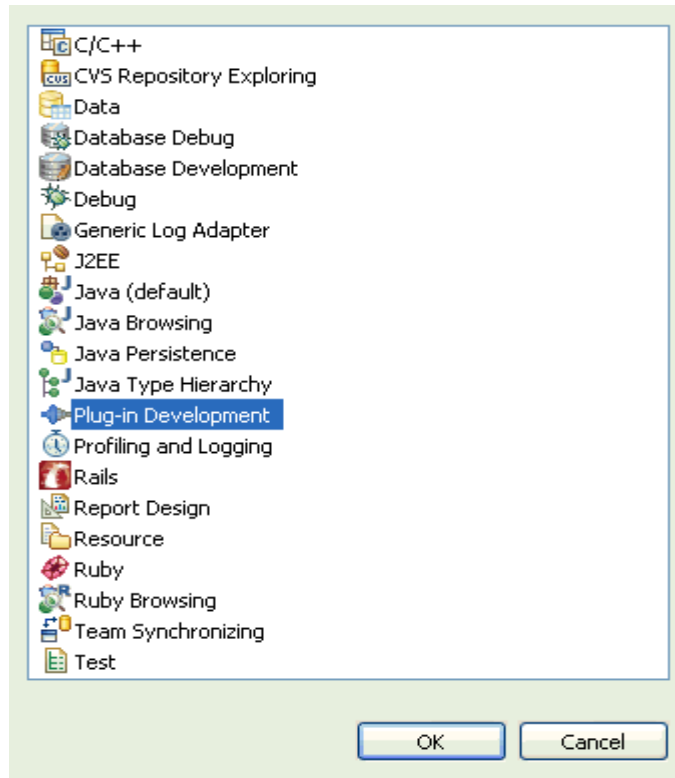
C/C++
CVS Repository Exploring
Data
Database Debug
Database Development
Debug
Generic Log Adapter
J2EE
Java (default)
Java Browsing
Java Persistence
Java Type Hierarchy
Plug-in Development
Profiling and Logging
Rails
Report Design
Resource
Ruby
Ruby Browsing
Team Synchronizing
Test

OK
Cancel